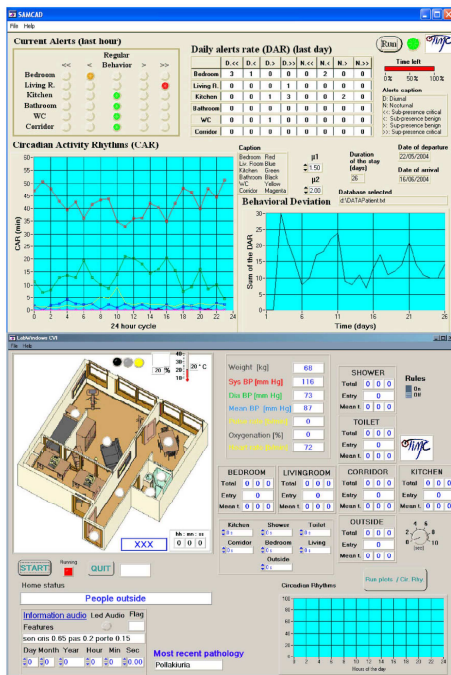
SAMCAD
File Help

Current Alerts (last hour)

Regular Behavior

<< < > >>

Bedroom
Living R.
Kitchen
Bathroom
WC
Corridor

Daily alerts rate (DAR) (last day)

| | D.<< | D.< | D.> | D.>> | N.<< | N.< | N.> | N.>> |
|---|---|---|---|---|---|---|---|---|
| Bedroom | 3 | 1 | 0 | 0 | 0 | 2 | 0 | 0 |
| Living R. | 0 | 0 | 0 | 1 | 0 | 0 | 0 | 0 |
| Kitchen | 0 | 0 | 1 | 3 | 0 | 0 | 2 | 0 |
| Bathroom | 0 | 0 | 0 | 0 | 0 | 0 | 0 | 0 |
| WC | 0 | 0 | 0 | 1 | 0 | 0 | 0 | 0 |
| Corridor | 0 | 0 | 0 | 0 | 0 | 0 | 0 | 0 |

Run

Time left
0% 50% 100%

Alerts caption
D: Diurnal
N: Nocturnal
<<: Sub-presence critical
<: Sub-presence benign
>: Sup-presence benign
>>: Sup-presence critical

Circadian Activity Rhythms (CAR)

Caption
Bedroom Red
Liv. Room Blue
Kitchen Green
Bathroom Black
WC Yellow
Corridor Magenta

p1 1.50
p2 2.00

Duration of the stay (days) 26

Date of departure 22/05/2004
Date of arrival 16/06/2004

Database selected
d:\DATAPatient.txt

Behavioral Deviation

CAR (min)
60 50 40 30 20 10 0
0 2 4 6 8 10 12 14 16 18 20 22 24
24 hour cycle

Sum of the DAR
30 25 20 15 10 5 0
1 6 11 16 21 26
Time (days)

LabWindows CVI
File Help

40 30 20 10
20 % 20 °C

XXX
hh : mn : ss
0 0 0

Weight [kg] 68
Sys BP [mm Hg] 116
Dia BP [mm Hg] 73
Mean BP [mm Hg] 87
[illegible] 0
Oxygenation [%] 0
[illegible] 72

SHOWER
Total 0 0 0
Entry 0
Mean t. 0 0 0

TOILET
Total 0 0 0
Entry 0
Mean t. 0 0 0

Rules
On
Off

BEDROOM
Total 0 0 0
Entry 0
Mean t. 0 0 0

LIVINGROOM
Total 0 0 0
Entry 0
Mean t. 0 0 0

CORRIDOR
Total 0 0 0
Entry 0
Mean t. 0 0 0

KITCHEN
Total 0 0 0
Entry 0
Mean t. 0 0 0

Kitchen Shower Toilet
Corridor Bedroom Living
Outside

OUTSIDE
Total 0 0 0
Entry 0
Mean t. 0 0 0

START Running QUIT

Home status
People outside

Information audio Led Audio Flag
Features
son cris 0.65 pas 0.2 porte 0.15

Day Month Year Hour Min Sec
0 0 0 0 0 0.00

Most recent pathology
Pollakiuria

Run plots / Cir. Rhy

Circadian Rhythms
100 90 80 70 60 50 40 30 20 10 0
0 2 4 6 8 10 12 14 16 18 20 22 24
Hours of the day